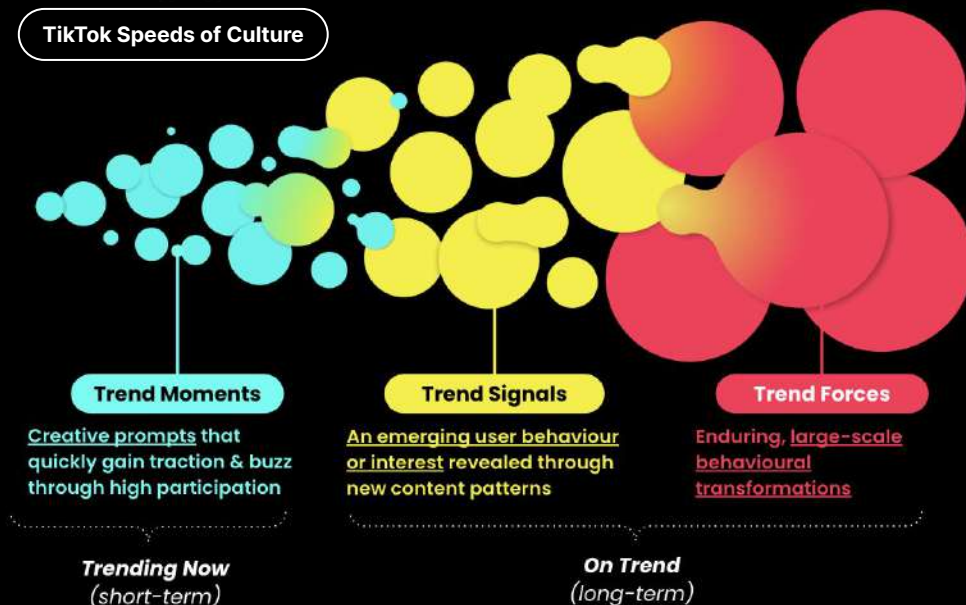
TikTok Speeds of Culture

Trend Moments

Creative prompts that quickly gain traction & buzz through high participation

Trend Signals

An emerging user behaviour or interest revealed through new content patterns

Trend Forces

Enduring, large-scale behavioural transformations

Trending Now
(short-term)

On Trend
(long-term)